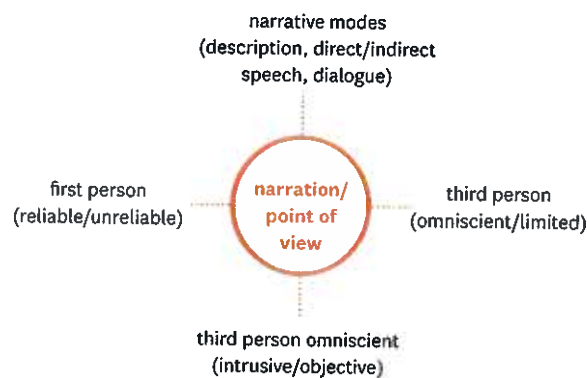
narrative modes
(description, direct/indirect speech, dialogue)

first person
(reliable/unreliable)

narration/
point of
view

third person
(omniscient/limited)

third person omniscient
(intrusive/objective)